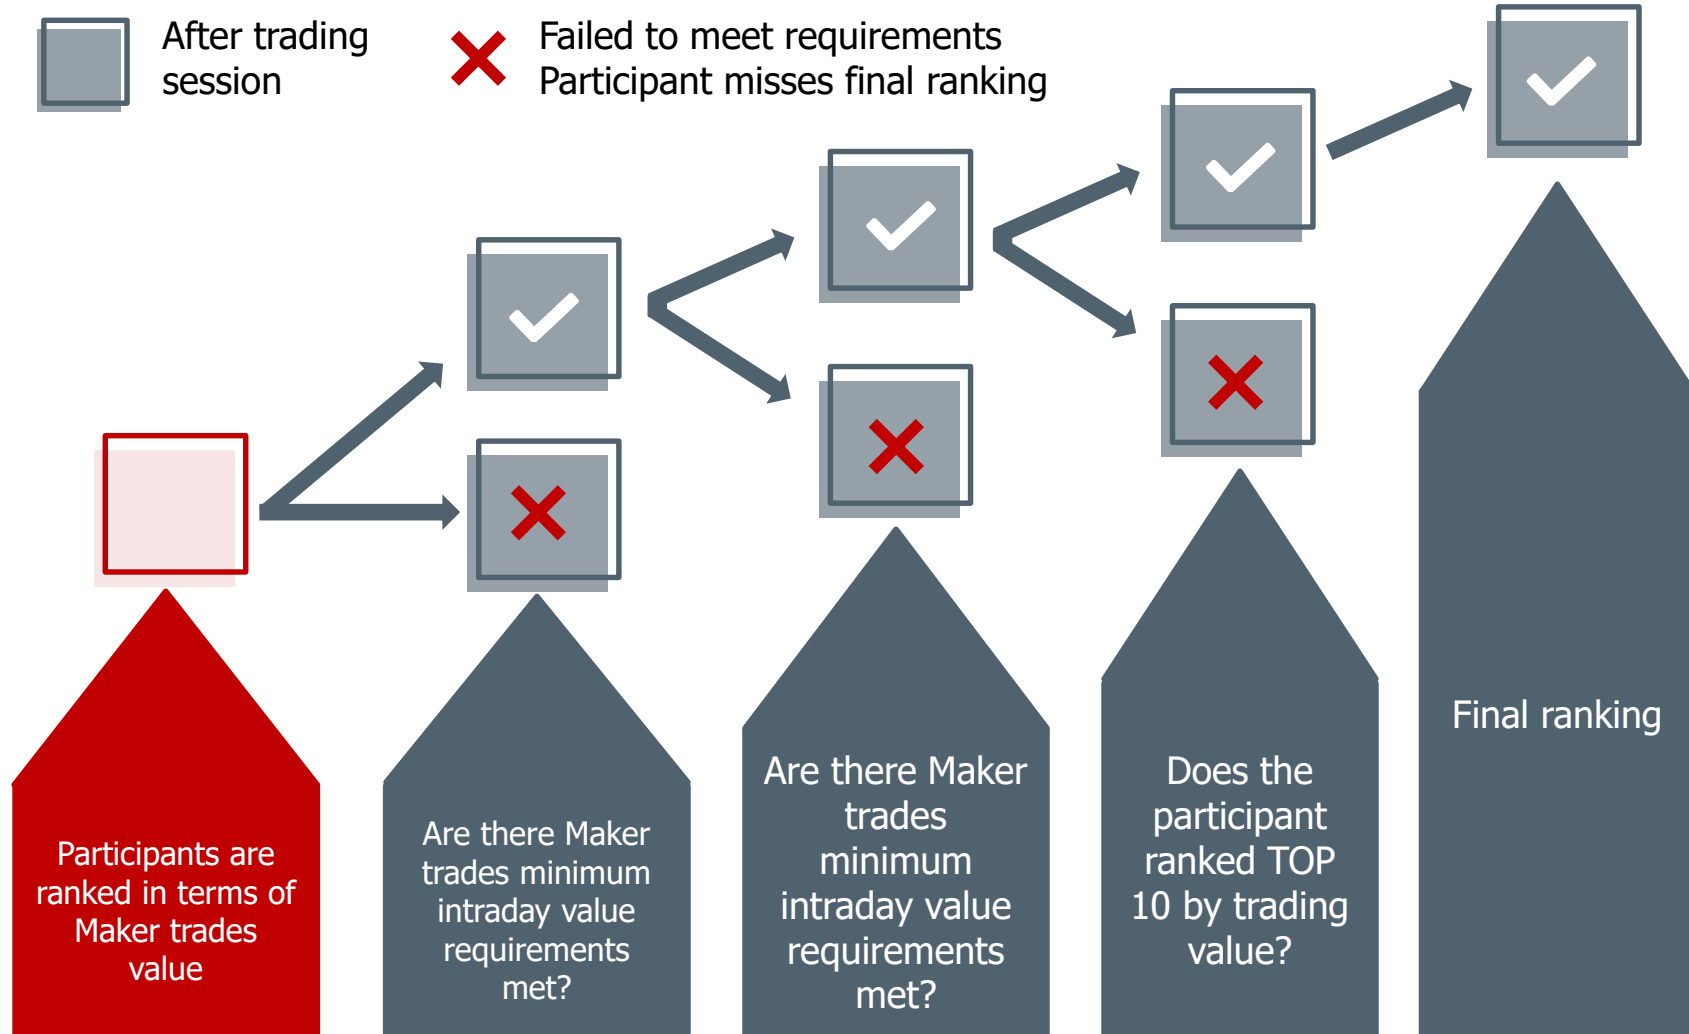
After trading session

Failed to meet requirements
Participant misses final ranking

Participants are ranked in terms of Maker trades value

Are there Maker trades minimum intraday value requirements met?

Are there Maker trades minimum intraday value requirements met?

Does the participant ranked TOP 10 by trading value?

Final ranking